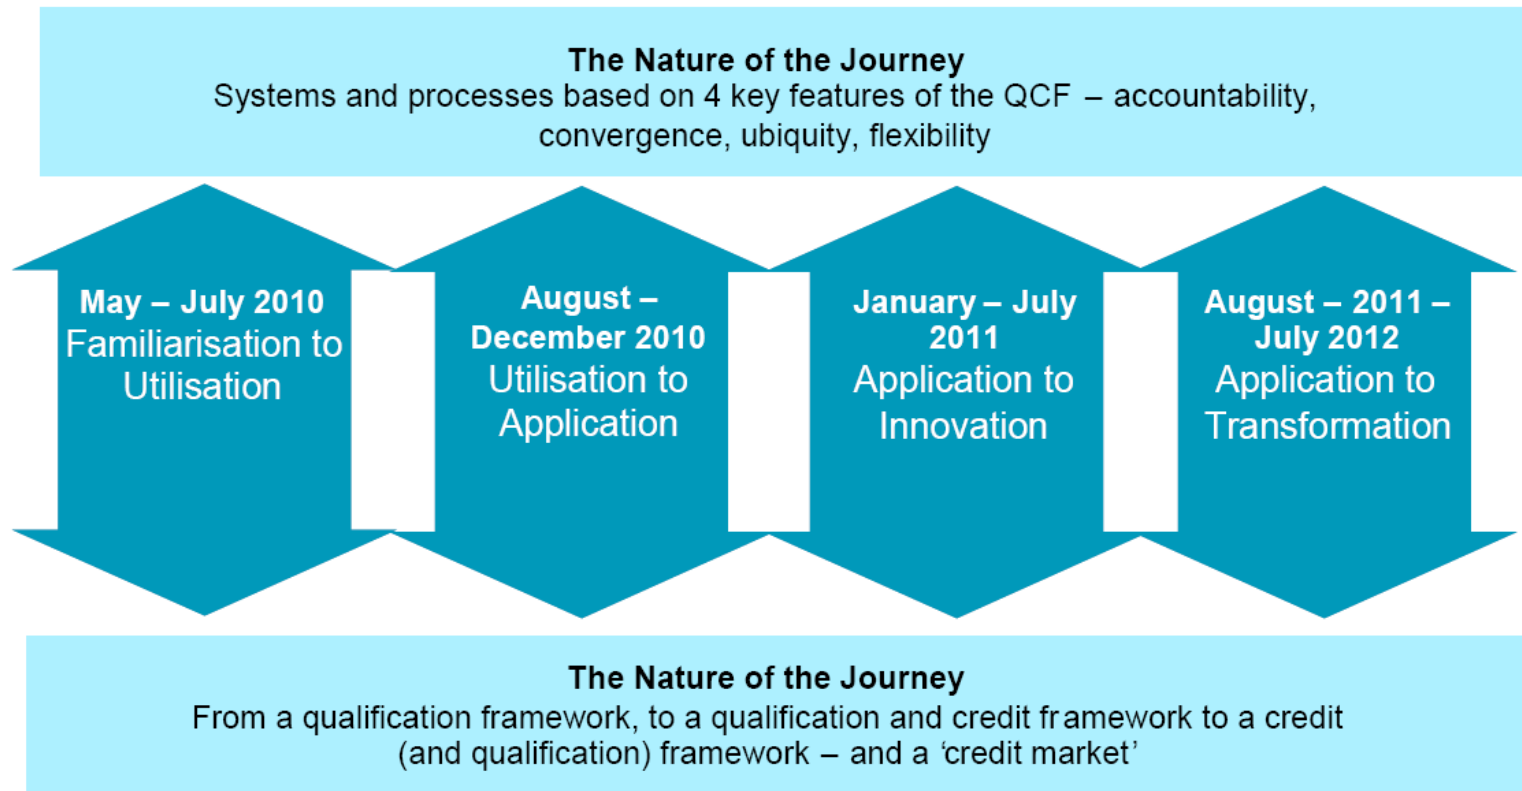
The Nature of the Journey
Systems and processes based on 4 key features of the QCF – accountability, convergence, ubiquity, flexibility

May – July 2010
Familiarisation to Utilisation

August – December 2010
Utilisation to Application

January – July 2011
Application to Innovation

August – 2011 – July 2012
Application to Transformation

The Nature of the Journey
From a qualification framework, to a qualification and credit framework to a credit (and qualification) framework – and a 'credit market'